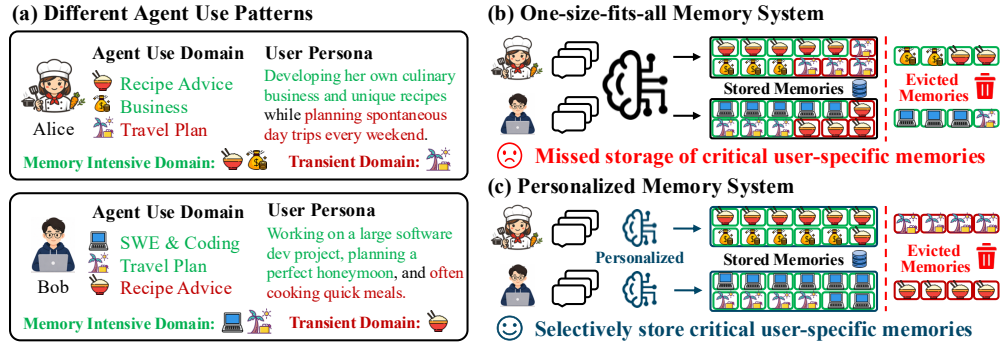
(a) Different Agent Use Patterns

Agent Use Domain
Recipe Advice
Business
Travel Plan

User Persona
Developing her own culinary business and unique recipes while planning spontaneous day trips every weekend.

Alice

Memory Intensive Domain:
Transient Domain:

Agent Use Domain
SWE & Coding
Travel Plan
Recipe Advice

User Persona
Working on a large software dev project, planning a perfect honeymoon, and often cooking quick meals.

Bob

Memory Intensive Domain:
Transient Domain:

(b) One-size-fits-all Memory System

Stored Memories

Evicted Memories

Missed storage of critical user-specific memories

(c) Personalized Memory System

Personalized

Stored Memories

Evicted Memories

Selectively store critical user-specific memories